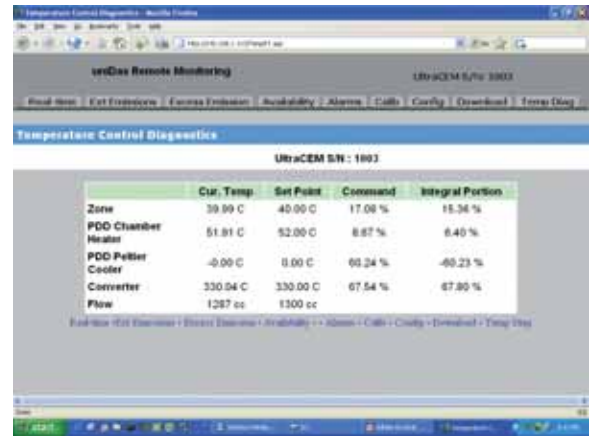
Temperature Control Diagnostics - Mozilla Firefox

unDas Remote Monitoring

UltraCEM S/N: 1003

Real time | Ext Emissions | Excess Emission | Availability | Alarms | Calib | Config | Download | Temp Diag

Temperature Control Diagnostics

UltraCEM S/N : 1003

| | Cur. Temp | Set Point | Command | Integral Portion |
|---|---|---|---|---|
| Zone | 39.99 C | 40.00 C | 17.08 % | 15.36 % |
| PDD Chamber Heater | 51.91 C | 52.00 C | 8.87 % | 8.40 % |
| PDD Peltier Cooler | -0.00 C | 0.00 C | 60.24 % | -60.23 % |
| Converter | 330.04 C | 330.00 C | 67.54 % | 67.80 % |
| Flow | 1287 cc | 1300 cc | | |

Real-time • Ext Emissions • Excess Emission • Availability • • Alarms • Calib • Config • Download • Temp Diag

start